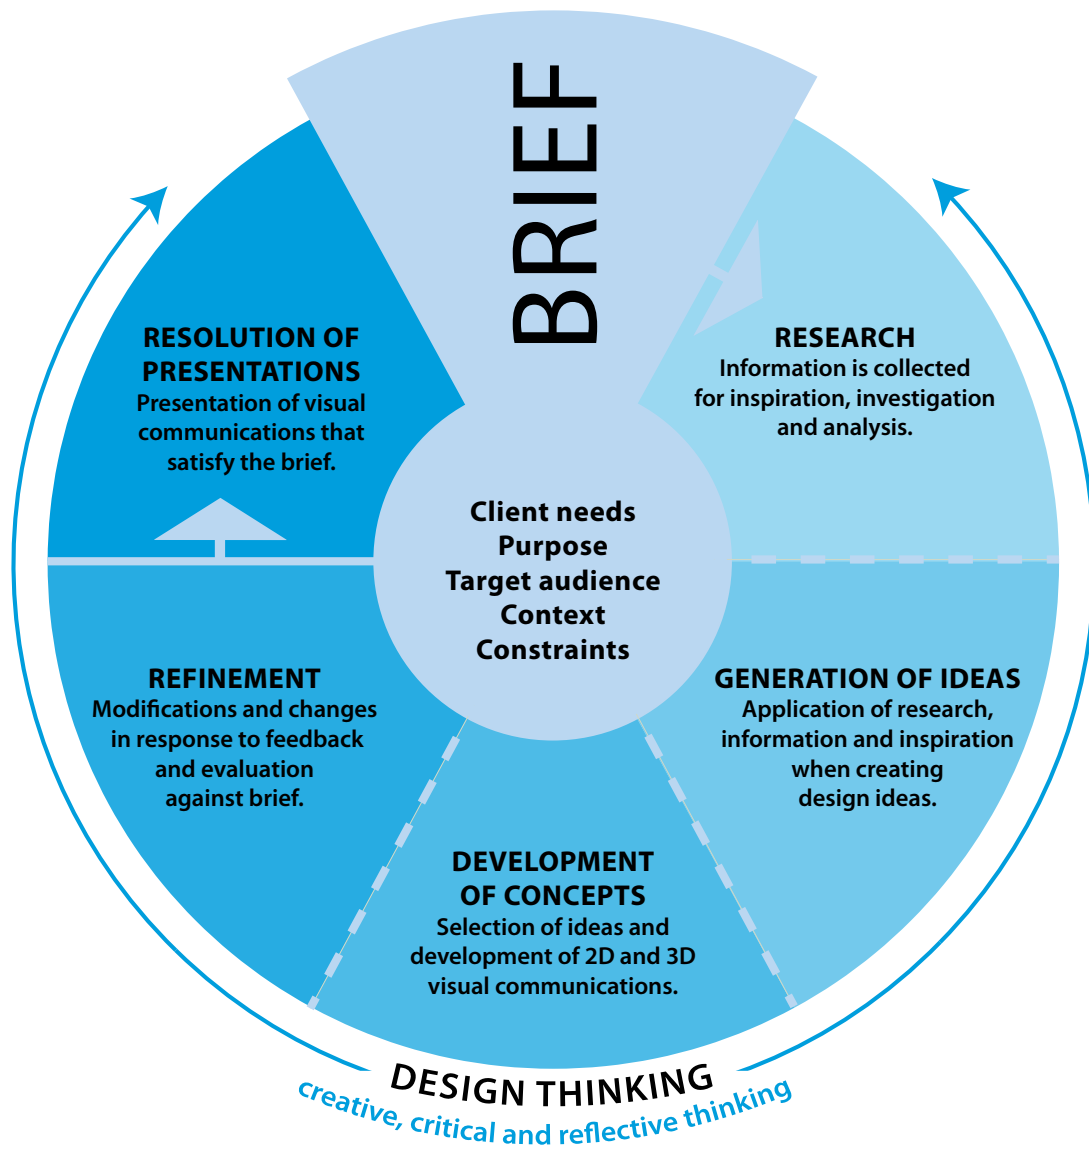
BRIEF

RESEARCH
Information is collected for inspiration, investigation and analysis.

GENERATION OF IDEAS
Application of research, information and inspiration when creating design ideas.

DEVELOPMENT OF CONCEPTS
Selection of ideas and development of 2D and 3D visual communications.

REFINEMENT
Modifications and changes in response to feedback and evaluation against brief.

RESOLUTION OF PRESENTATIONS
Presentation of visual communications that satisfy the brief.

Client needs
Purpose
Target audience
Context
Constraints

DESIGN THINKING
creative, critical and reflective thinking